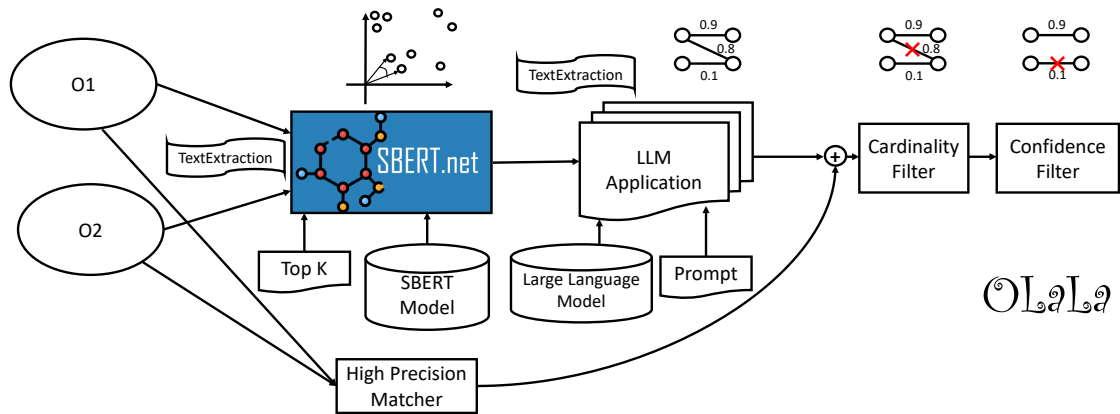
O1

O2

TextExtraction

SBERT.net

TextExtraction

Top K

SBERT Model

LLM Application

Large Language Model

Prompt

0.9
0.8
0.1

0.9
0.8
0.1

0.9
0.1

Cardinality Filter

Confidence Filter

High Precision Matcher

OLaLa